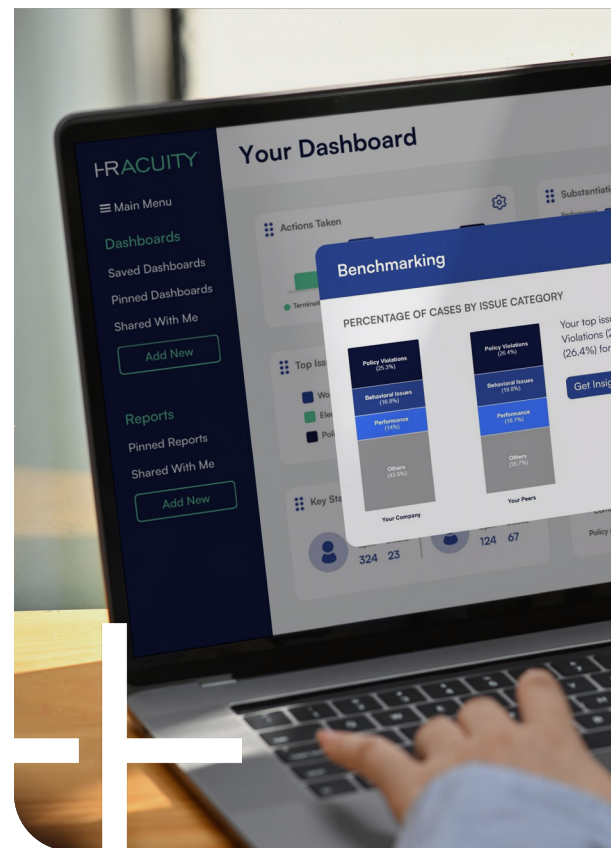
HRACUITY

Main Menu

Dashboards

Saved Dashboards

Pinned Dashboards

Shared With Me

Add New

Reports

Pinned Reports

Shared With Me

Add New

Your Dashboard

Actions Taken

Termin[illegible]

Substanti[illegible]

Top Iss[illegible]

Wo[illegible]

Ele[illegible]

Pol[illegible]

Key Sta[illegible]

324 23

124 67

Benchmarking

PERCENTAGE OF CASES BY ISSUE CATEGORY

Policy Violations (25.3%)

Behavioral Issues (16.8%)

Performance (14%)

Others (43.9%)

Your Company

Policy Violations (26.4%)

Behavioral Issues (19.8%)

Performance (16.1%)

Others (35.7%)

Your Peers

Your top issu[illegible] Violations (2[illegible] (26.4%) for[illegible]

Get Insig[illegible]

Policy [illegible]